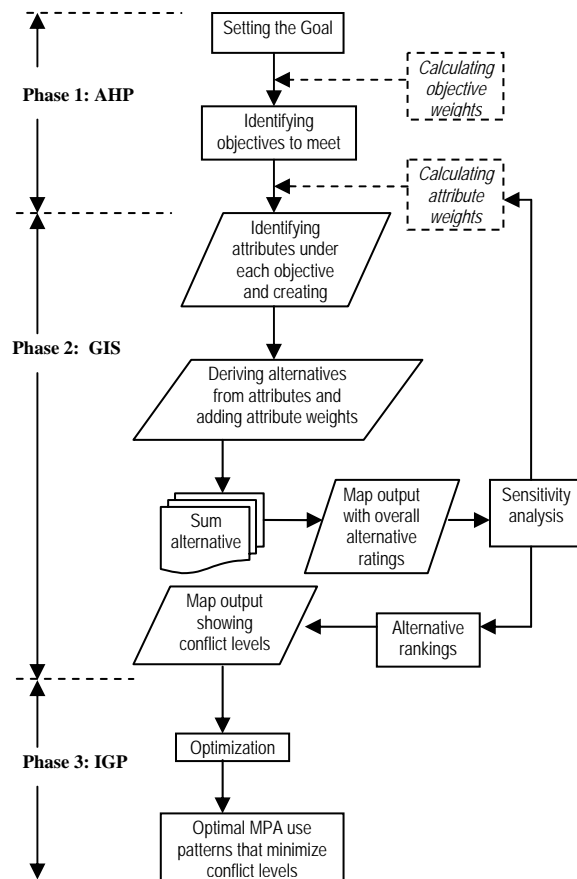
Phase 1: AHP

Setting the Goal

Calculating objective weights

Identifying objectives to meet

Calculating attribute weights

Phase 2: GIS

Identifying attributes under each objective and creating

Deriving alternatives from attributes and adding attribute weights

Sum alternative

Map output with overall alternative ratings

Sensitivity analysis

Map output showing conflict levels

Alternative rankings

Phase 3: IGP

Optimization

Optimal MPA use patterns that minimize conflict levels